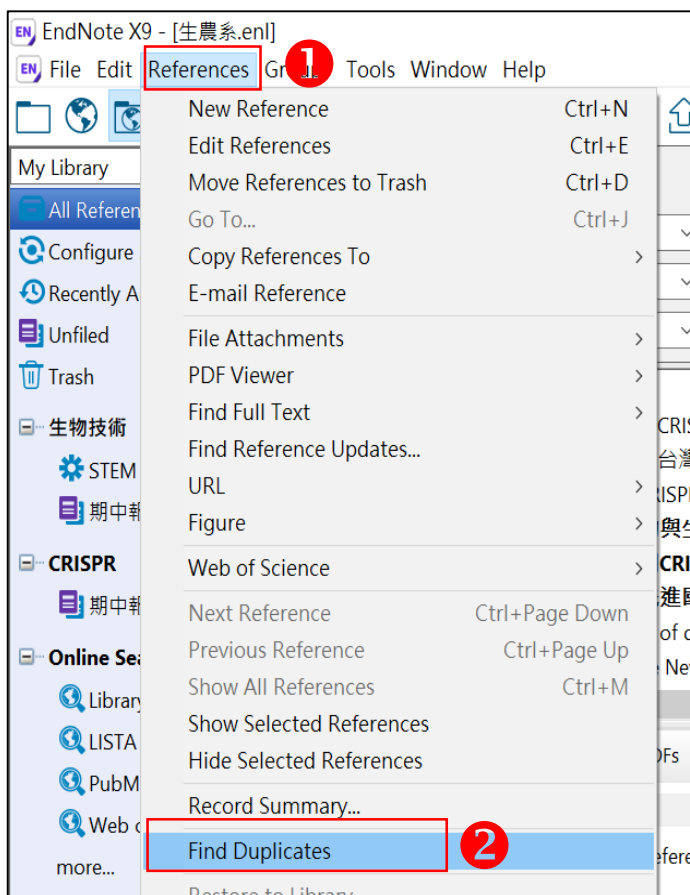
EN EndNote X9 - [生農系.enl]

EN File Edit References Gr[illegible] Tools Window Help

1

My Library

All Referen

Configure

Recently A

Unfiled

Trash

生物技術

STEM

期中報

CRISPR

期中報

Online Sea

Library

LISTA

PubM

Web o

more...

New Reference Ctrl+N
Edit References Ctrl+E
Move References to Trash Ctrl+D
Go To... Ctrl+J
Copy References To
E-mail Reference

File Attachments
PDF Viewer
Find Full Text
Find Reference Updates...
URL
Figure

Web of Science

Next Reference Ctrl+Page Down
Previous Reference Ctrl+Page Up
Show All References Ctrl+M
Show Selected References
Hide Selected References

Record Summary...

Find Duplicates

2

Restore to Library

CRIS
台灣
RISPI
與生
CRI
進國
of c
e Nev
DFs
efere